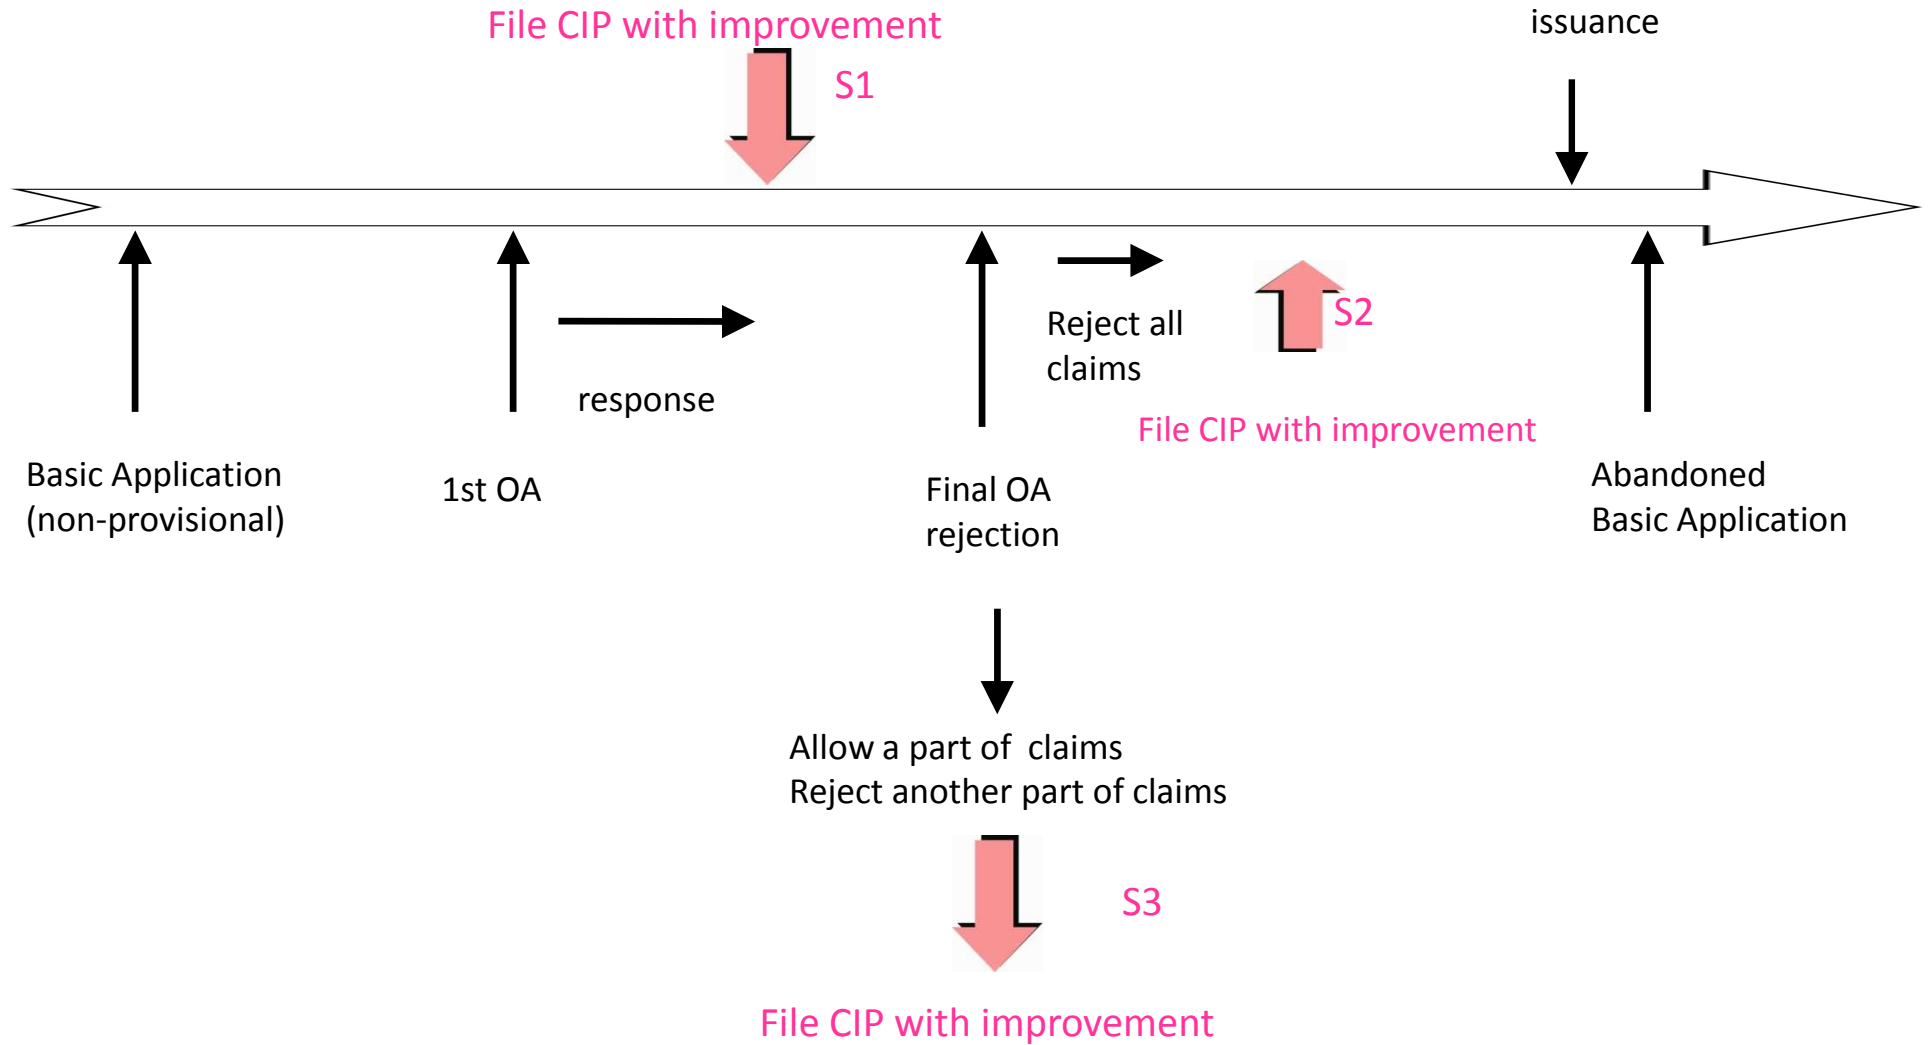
File CIP with improvement

S1

issuance

Reject all claims

S2

response

File CIP with improvement

Basic Application (non-provisional)

1st OA

Final OA rejection

Abandoned Basic Application

Allow a part of claims
Reject another part of claims

S3

File CIP with improvement